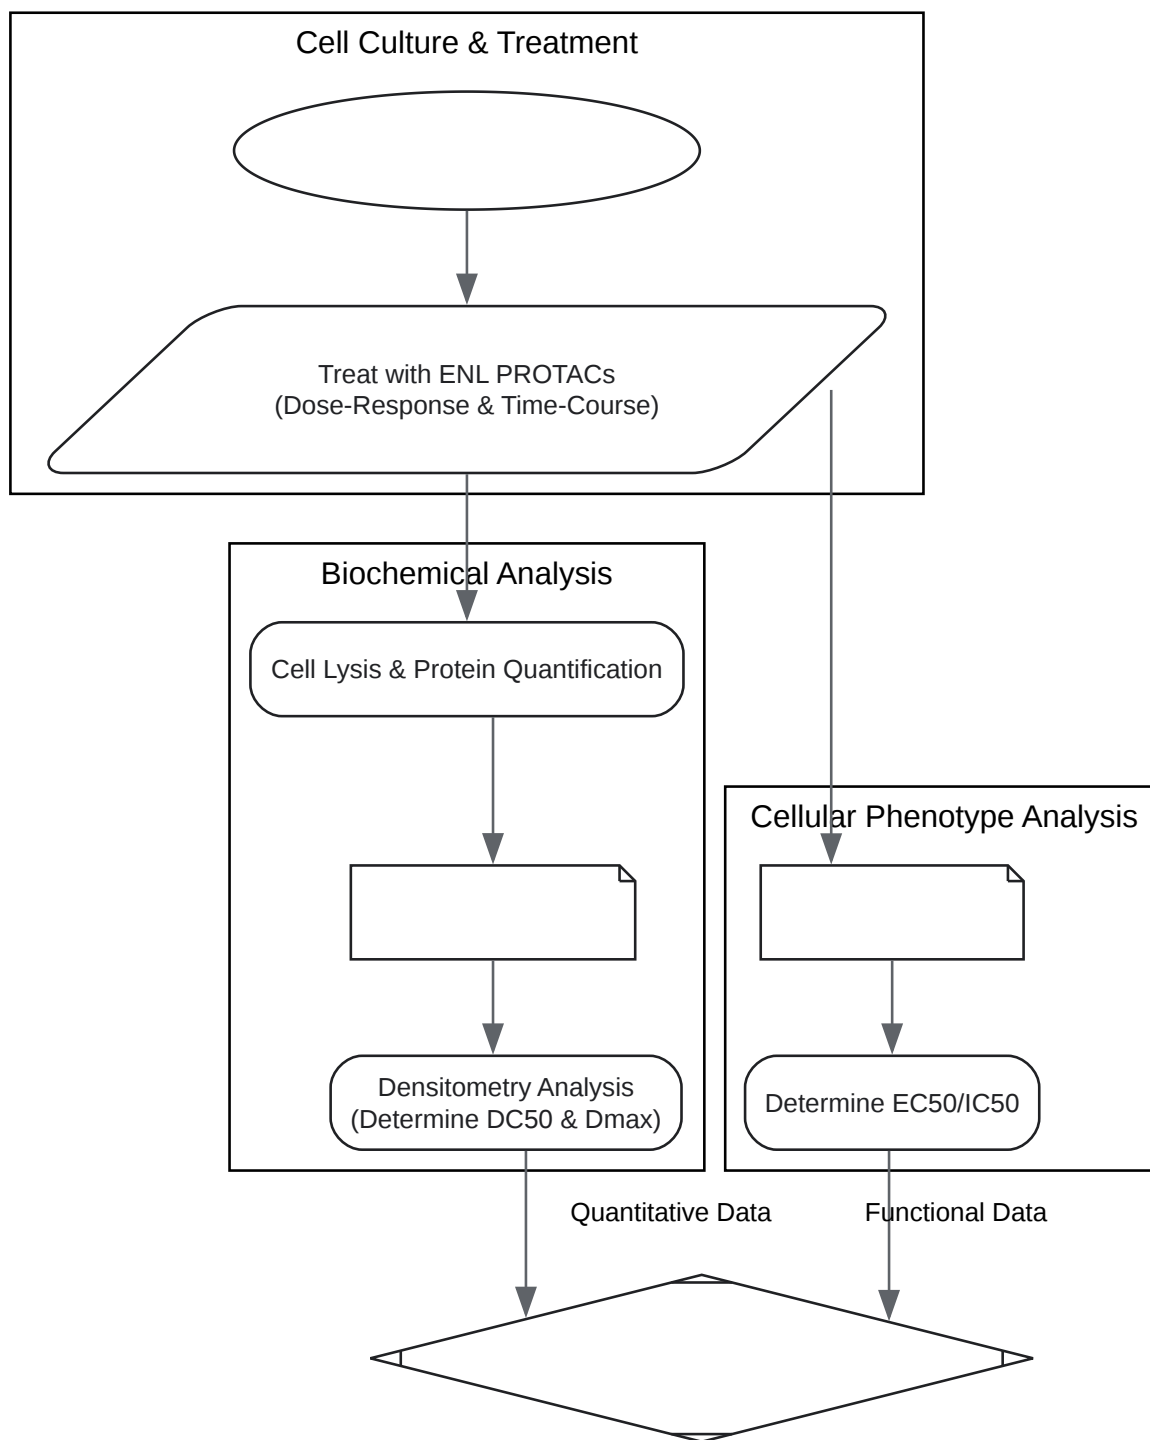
Cell Culture & Treatment

Treat with ENL PROTACs
(Dose-Response & Time-Course)

Biochemical Analysis

Cell Lysis & Protein Quantification

Densitometry Analysis
(Determine DC50 & Dmax)

Cellular Phenotype Analysis

Determine EC50/IC50

Quantitative Data

Functional Data